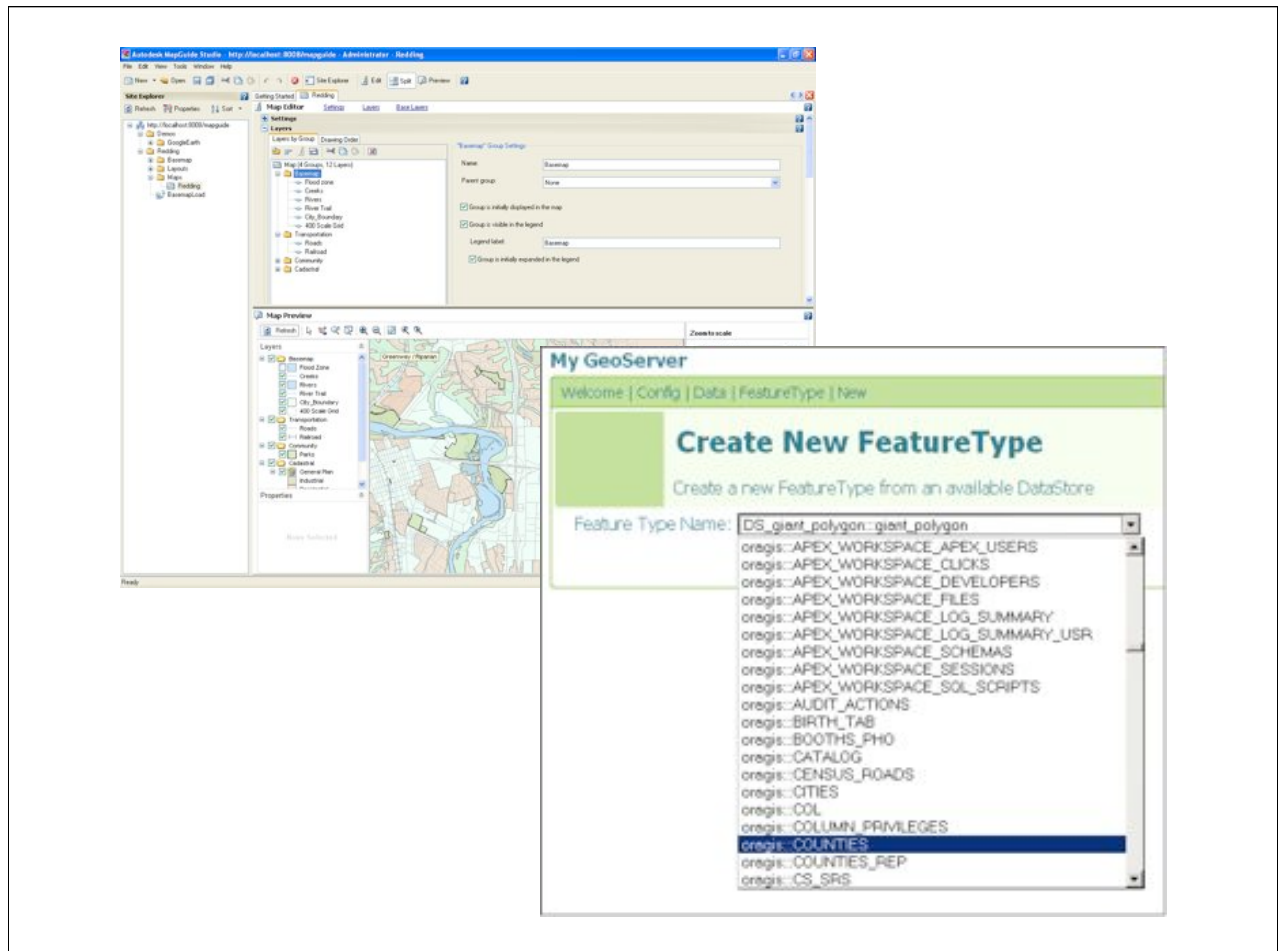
Autodesk MapGuide Studio - http://localhost:8008/mapguide - Administrator - Redding

File Edit View Tools Window Help

New Open Site Explorer Edit Split Preview

Site Explorer

Refresh Properties Sort

http://localhost:8008/mapguide
Demos
GoogleEarth
Redding
Basemap
Layouts
Maps
Redding
BasemapLoad

Getting Started Redding

Map Editor Settings Layers Base Layers

Settings

Layers

Layers by Group Drawing Order

Map (4 Groups, 12 Layers)
Basemap
Flood zone
Creeks
Rivers
River Trail
City_Boundary
400 Scale Grid
Transportation
Roads
Railroad
Community
Cadastral

"Basemap" Group Settings

Name: Basemap

Parent group: None

Group is initially displayed in the map

Group is visible in the legend

Legend label: Basemap

Group is initially expanded in the legend

Map Preview

Refresh

Layers
Basemap
Flood Zone
Creeks
Rivers
River Trail
City_Boundary
400 Scale Grid
Transportation
Roads
Railroad
Community
Parks
Cadastral
General Plan
Industrial

Properties

None Selected

Greenway / Riparian

Zoom to scale

Ready

My GeoServer

Welcome | Config | Data | FeatureType | New

Create New FeatureType

Create a new FeatureType from an available DataStore

Feature Type Name: DS_giant_polygon::giant_polygon

oragis::APEX_WORKSPACE_APEX_USERS
oragis::APEX_WORKSPACE_CLICKS
oragis::APEX_WORKSPACE_DEVELOPERS
oragis::APEX_WORKSPACE_FILES
oragis::APEX_WORKSPACE_LOG_SUMMARY
oragis::APEX_WORKSPACE_LOG_SUMMARY_USR
oragis::APEX_WORKSPACE_SCHEMAS
oragis::APEX_WORKSPACE_SESSIONS
oragis::APEX_WORKSPACE_SQL_SCRIPTS
oragis::AUDIT_ACTIONS
oragis::BIRTH_TAB
oragis::BOOTHS_PHO
oragis::CATALOG
oragis::CENSUS_ROADS
oragis::CITIES
oragis::COL
oragis::COLUMN_PRIVILEGES
oragis::COUNTIES
oragis::COUNTIES_REP
oragis::CS_SRS